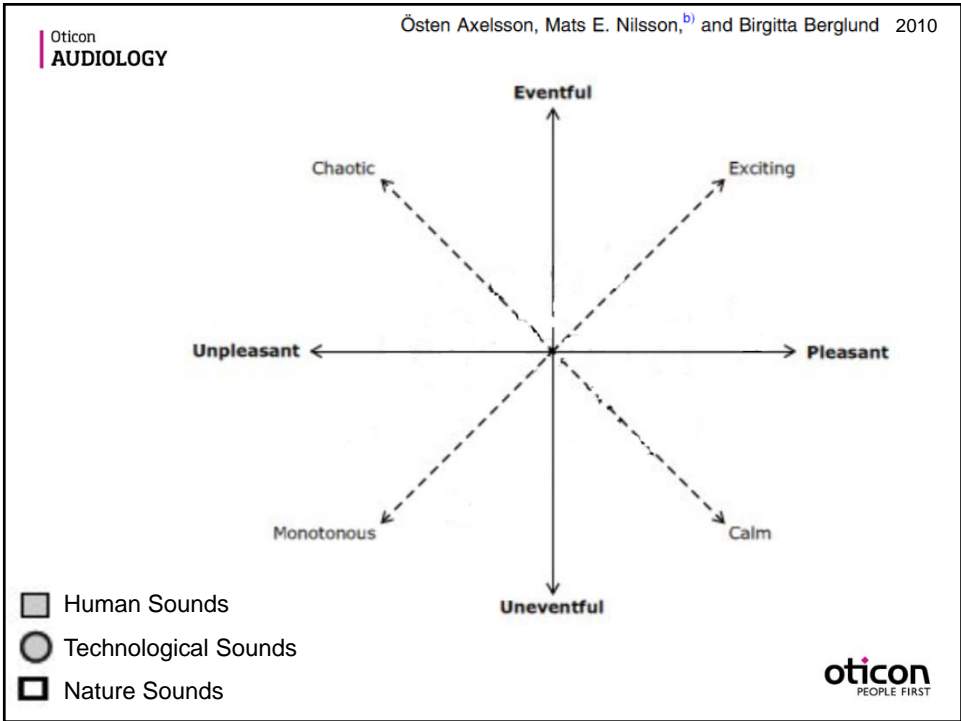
Oticon
AUDIOLOGY

Östen Axelsson, Mats E. Nilsson,$^{b)}$ and Birgitta Berglund 2010

Eventful

Chaotic

Exciting

Unpleasant

Pleasant

Monotonous

Calm

Uneventful

Human Sounds

Technological Sounds

Nature Sounds

oticon
PEOPLE FIRST